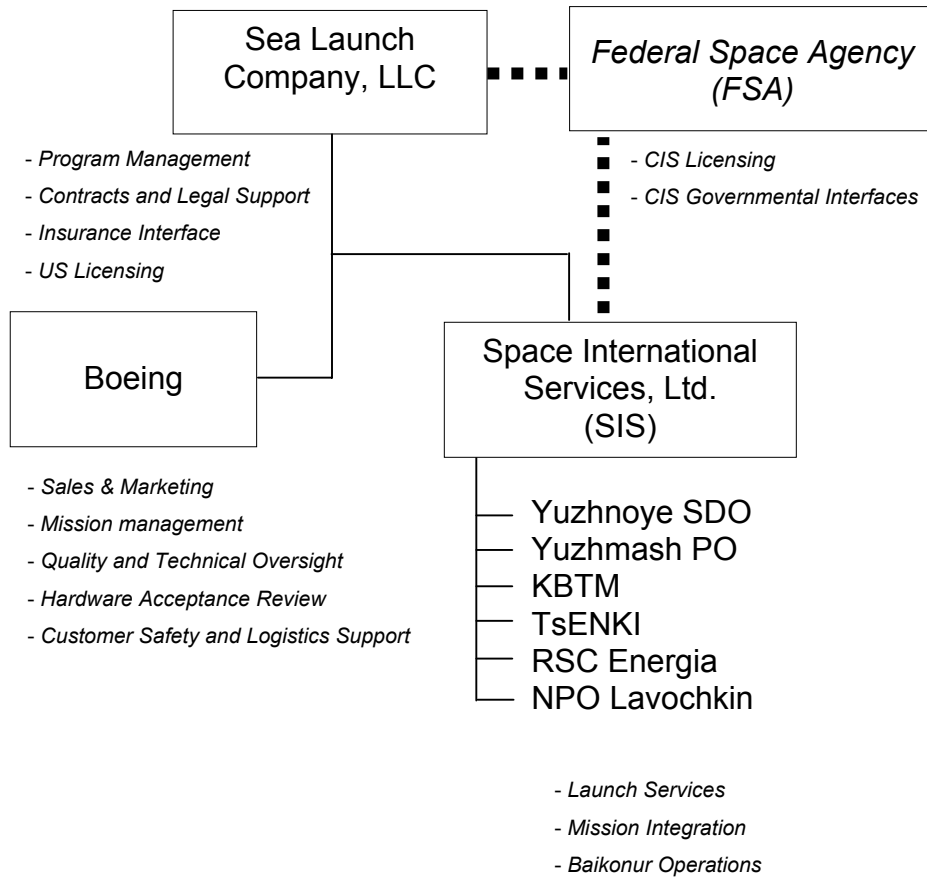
Sea Launch Company, LLC

Federal Space Agency (FSA)

- Program Management
- Contracts and Legal Support
- Insurance Interface
- US Licensing

- CIS Licensing
- CIS Governmental Interfaces

Boeing

Space International Services, Ltd. (SIS)

- Sales & Marketing
- Mission management
- Quality and Technical Oversight
- Hardware Acceptance Review
- Customer Safety and Logistics Support

Yuzhnoye SDO
Yuzhmash PO
KBTM
TsENKI
RSC Energia
NPO Lavochkin

- Launch Services
- Mission Integration
- Baikonur Operations